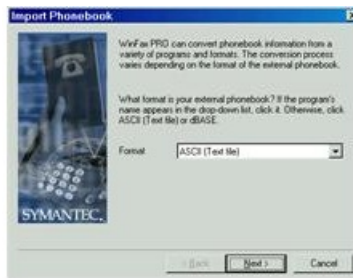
Import Phonebook

WinFax PRO can convert phonebook information from a variety of programs and formats. The conversion process varies depending on the format of the external phonebook.

What format is your external phonebook? If the program's name appears in the drop-down list, click it. Otherwise, click ASCII (Text file) or dBASE.

Format ASCII (Text file)

SYMANTEC.

< Back Next > Cancel